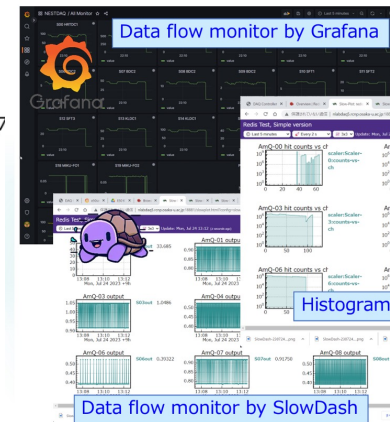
NESTDAQ / All Monitor

Data flow monitor by Grafana

Grafana

Redis Test, Simple version

AmQ-01 hit counts vs ch

scaler:Scaler-3:counts-vs-ch

AmQ-03 hit counts vs ch

scaler:Scaler-3:counts-vs-ch

AmQ-06 hit counts vs ch

scaler:Scaler-3:counts-vs-ch

Histogram

AmQ-01 output

AmQ-03 output

AmQ-04 output

AmQ-06 output

AmQ-07 output

AmQ-08 output

Data flow monitor by SlowDash